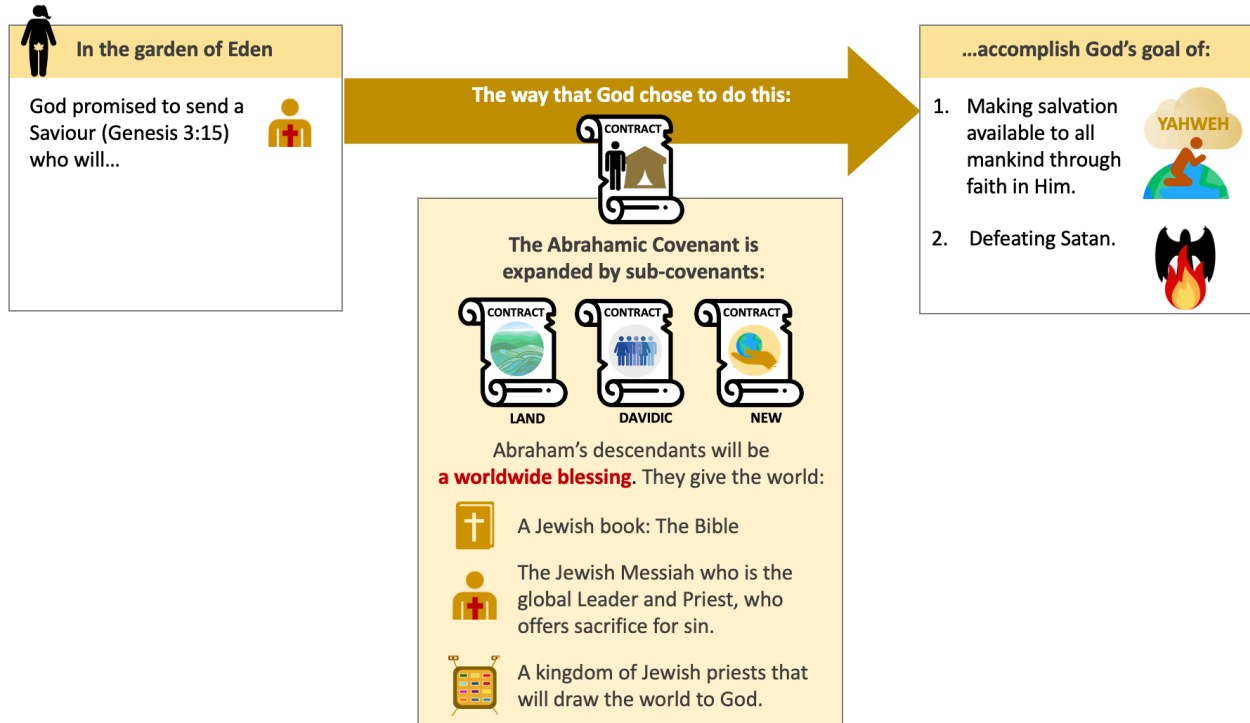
In the garden of Eden

God promised to send a Saviour (Genesis 3:15) who will…

The way that God chose to do this:

CONTRACT

The Abrahamic Covenant is expanded by sub-covenants:

CONTRACT
LAND

CONTRACT
DAVIDIC

CONTRACT
NEW

Abraham's descendants will be **a worldwide blessing**. They give the world:

A Jewish book: The Bible

The Jewish Messiah who is the global Leader and Priest, who offers sacrifice for sin.

A kingdom of Jewish priests that will draw the world to God.

…accomplish God's goal of:

1. Making salvation available to all mankind through faith in Him.

YAHWEH

2. Defeating Satan.